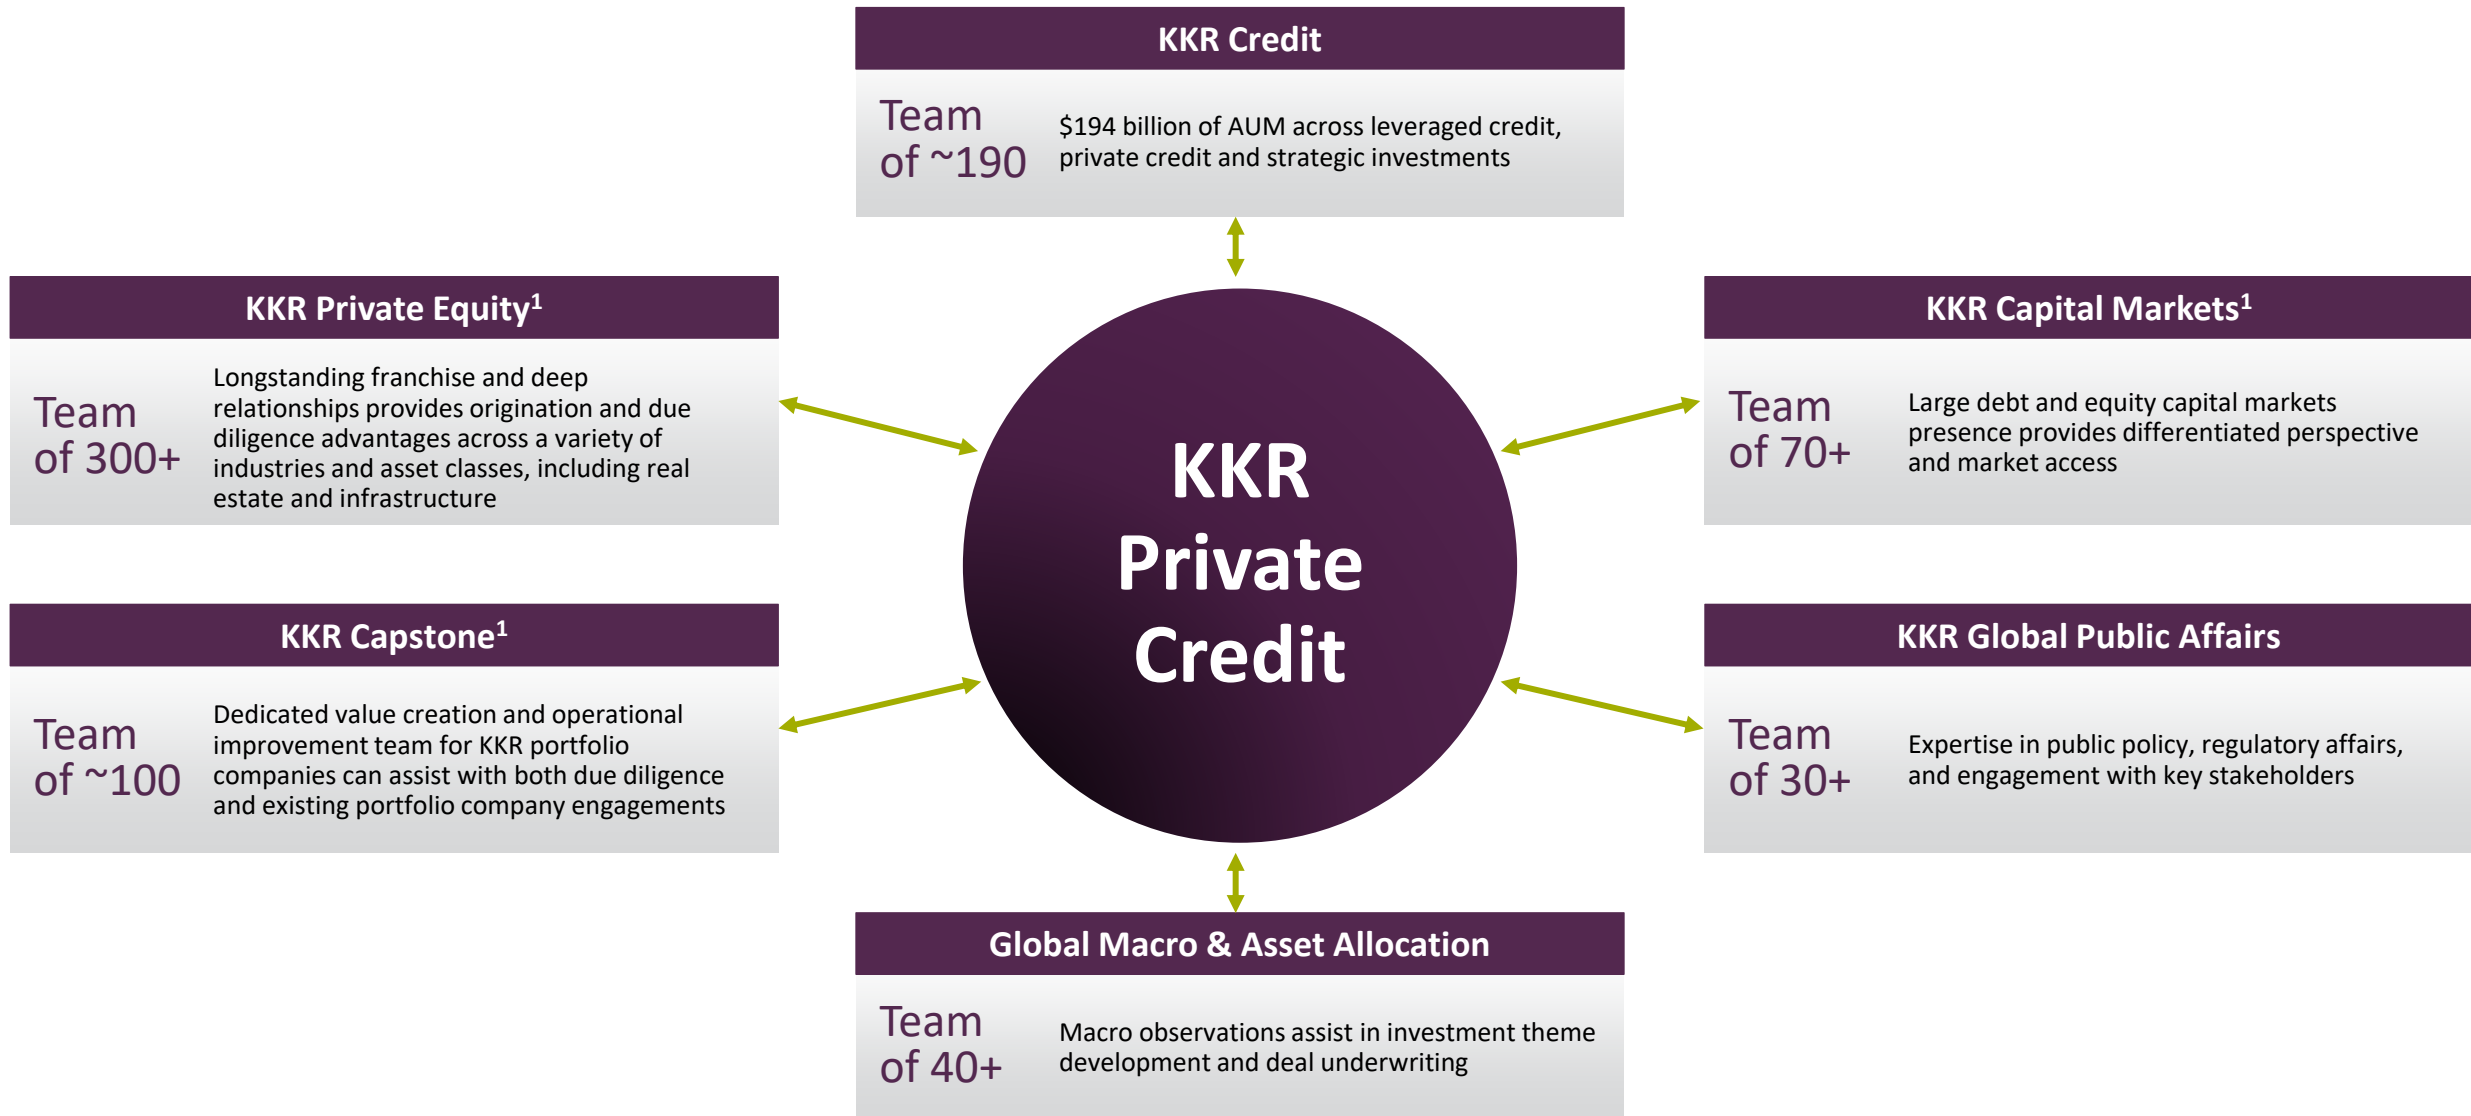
KKR Credit

Team of ~190

\$194 billion of AUM across leveraged credit, private credit and strategic investments

KKR Private Equity$^1$

Team of 300+

Longstanding franchise and deep relationships provides origination and due diligence advantages across a variety of industries and asset classes, including real estate and infrastructure

KKR Capstone$^1$

Team of ~100

Dedicated value creation and operational improvement team for KKR portfolio companies can assist with both due diligence and existing portfolio company engagements

KKR Private Credit

KKR Capital Markets$^1$

Team of 70+

Large debt and equity capital markets presence provides differentiated perspective and market access

KKR Global Public Affairs

Team of 30+

Expertise in public policy, regulatory affairs, and engagement with key stakeholders

Global Macro & Asset Allocation

Team of 40+

Macro observations assist in investment theme development and deal underwriting